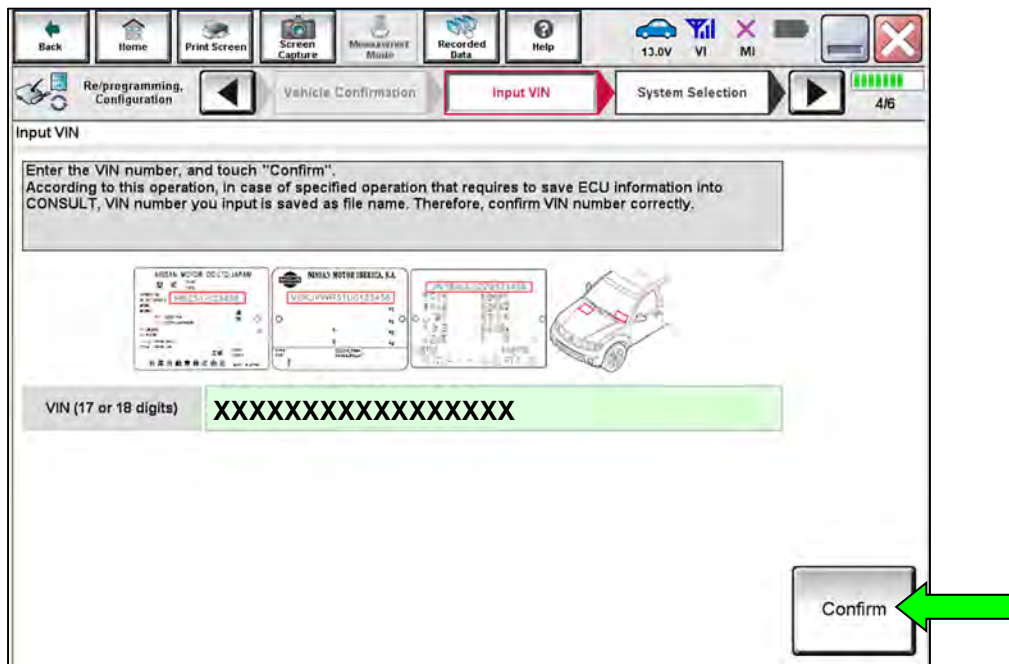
Back Home Print Screen Screen Capture Measurement Mode Recorded Data Help 13.0V VI MI

Re/programming, Configuration Vehicle Confirmation Input VIN System Selection 4/6

Input VIN

Enter the VIN number, and touch "Confirm".
According to this operation, in case of specified operation that requires to save ECU information into CONSULT, VIN number you input is saved as file name. Therefore, confirm VIN number correctly.

NISSAN MOTOR CO.,LTD.JAPAN

NISSAN MOTOR IBERICA, S.A.

VIN (17 or 18 digits) XXXXXXXXXXXXXXXXX

Confirm